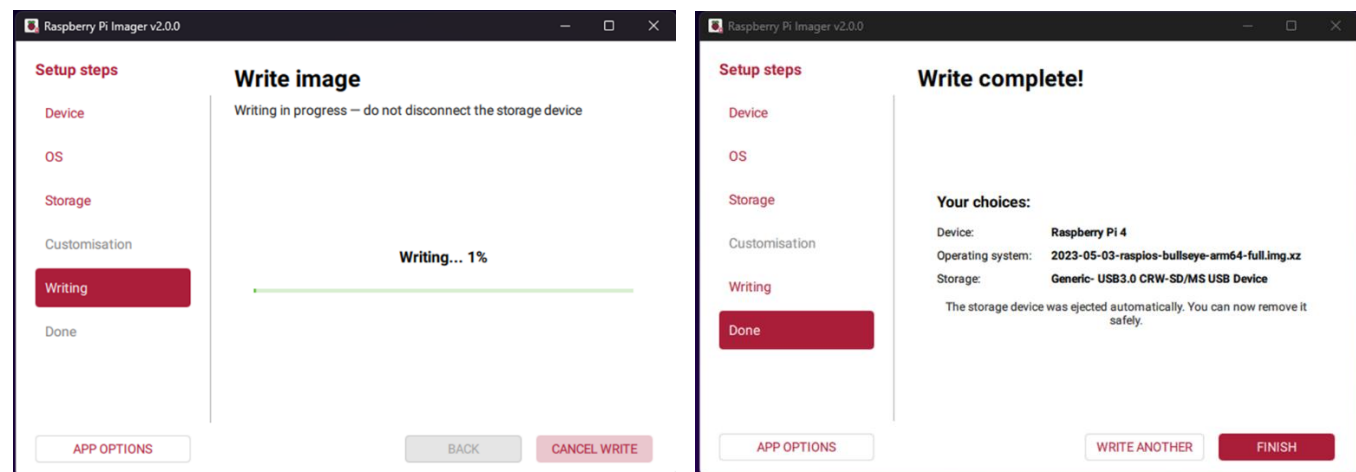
Raspberry Pi Imager v2.0.0

Setup steps

Device

OS

Storage

Customisation

Writing

Done

Write image

Writing in progress — do not disconnect the storage device

Writing... 1%

APP OPTIONS

BACK

CANCEL WRITE

Raspberry Pi Imager v2.0.0

Setup steps

Device

OS

Storage

Customisation

Writing

Done

Write complete!

Your choices:

Device: Raspberry Pi 4

Operating system: 2023-05-03-raspios-bullseye-arm64-full.img.xz

Storage: Generic- USB3.0 CRW-SD/MS USB Device

The storage device was ejected automatically. You can now remove it safely.

APP OPTIONS

WRITE ANOTHER

FINISH